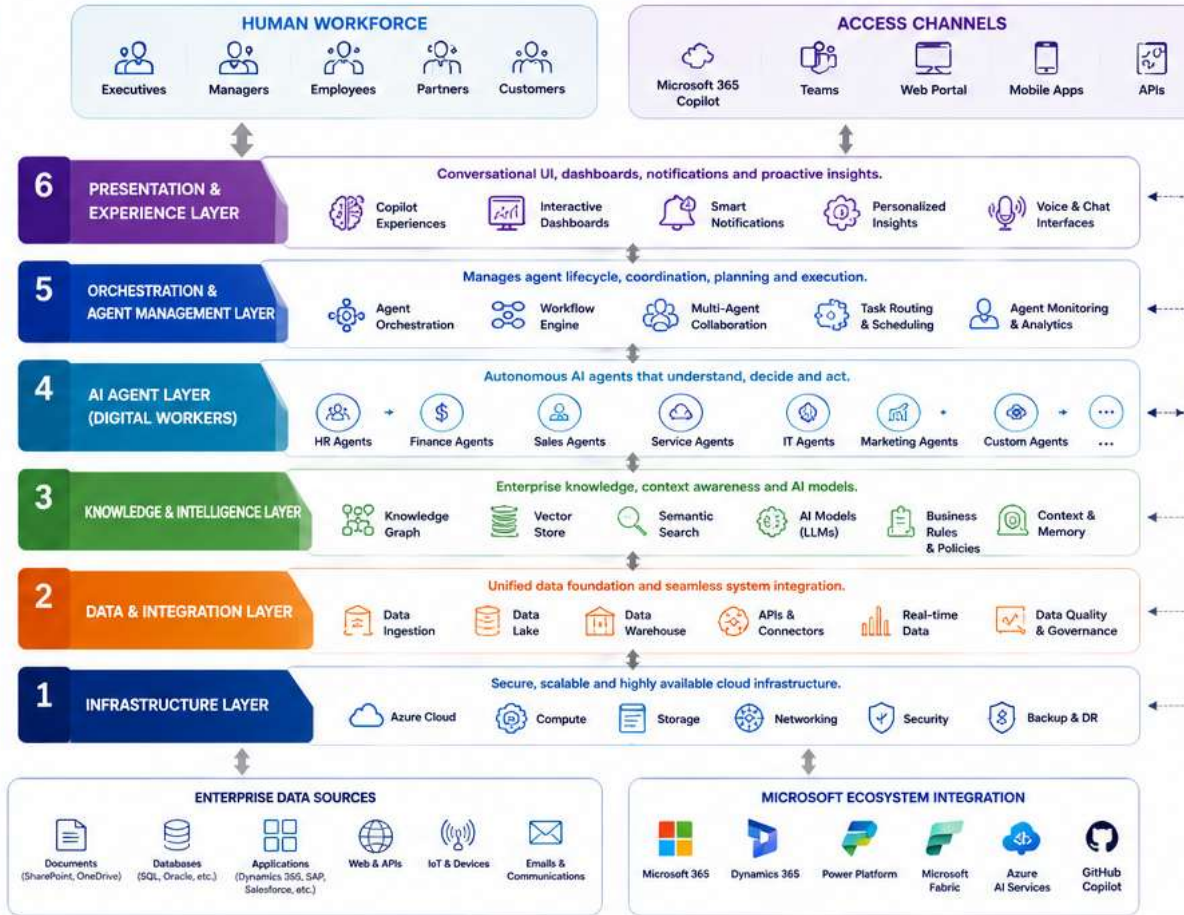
HUMAN WORKFORCE

Executives Managers Employees Partners Customers

ACCESS CHANNELS

Microsoft 365 Copilot Teams Web Portal Mobile Apps APIs

6 PRESENTATION & EXPERIENCE LAYER

Conversational UI, dashboards, notifications and proactive insights.

Copilot Experiences Interactive Dashboards Smart Notifications Personalized Insights Voice & Chat Interfaces

5 ORCHESTRATION & AGENT MANAGEMENT LAYER

Manages agent lifecycle, coordination, planning and execution.

Agent Orchestration Workflow Engine Multi-Agent Collaboration Task Routing & Scheduling Agent Monitoring & Analytics

4 AI AGENT LAYER (DIGITAL WORKERS)

Autonomous AI agents that understand, decide and act.

HR Agents Finance Agents Sales Agents Service Agents IT Agents Marketing Agents Custom Agents ...

3 KNOWLEDGE & INTELLIGENCE LAYER

Enterprise knowledge, context awareness and AI models.

Knowledge Graph Vector Store Semantic Search AI Models (LLMs) Business Rules & Policies Context & Memory

2 DATA & INTEGRATION LAYER

Unified data foundation and seamless system integration.

Data Ingestion Data Lake Data Warehouse APIs & Connectors Real-time Data Data Quality & Governance

1 INFRASTRUCTURE LAYER

Secure, scalable and highly available cloud infrastructure.

Azure Cloud Compute Storage Networking Security Backup & DR

ENTERPRISE DATA SOURCES

Documents (SharePoint, OneDrive) Databases (SQL, Oracle, etc.) Applications (Dynamics 365, SAP, Salesforce, etc.) Web & APIs IoT & Devices Emails & Communications

MICROSOFT ECOSYSTEM INTEGRATION

Microsoft 365 Dynamics 365 Power Platform Microsoft Fabric Azure AI Services GitHub Copilot